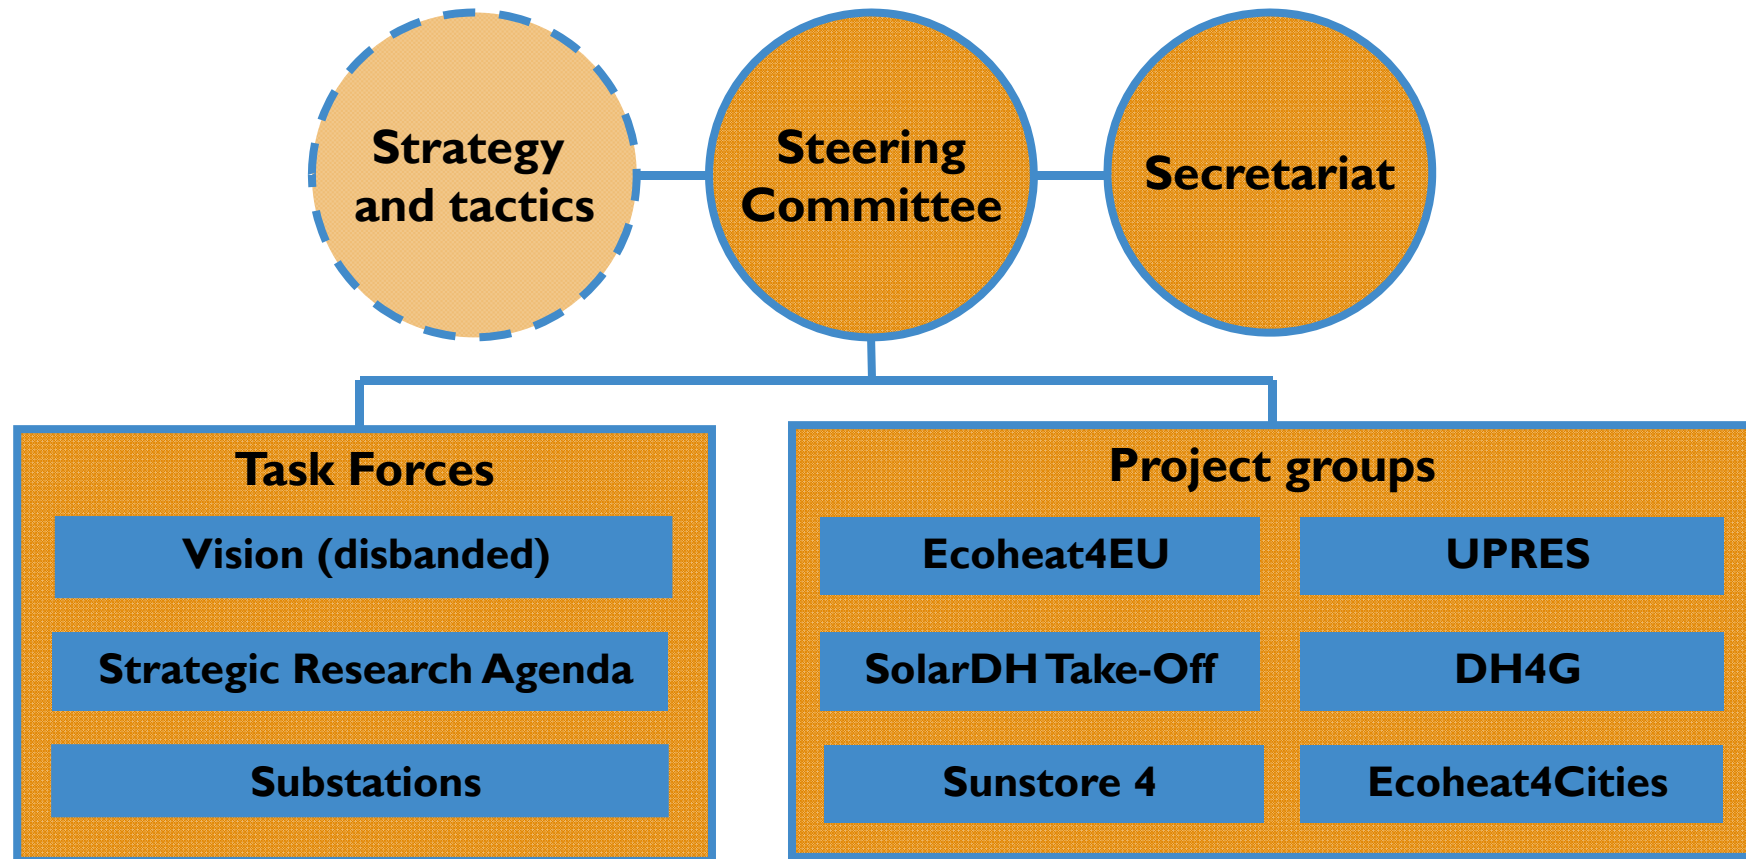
Strategy and tactics

Steering Committee

Secretariat

Task Forces

Vision (disbanded)

Strategic Research Agenda

Substations

Project groups

Ecoheat4EU

UPRES

SolarDH Take-Off

DH4G

Sunstore 4

Ecoheat4Cities